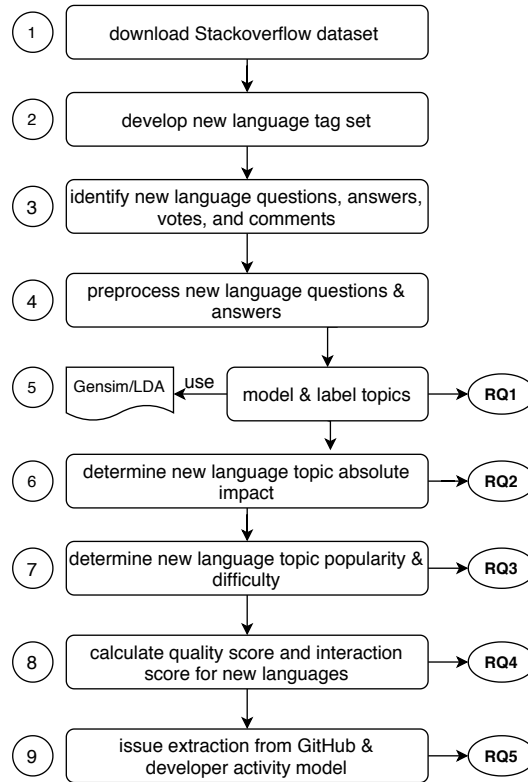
1
download Stackoverflow dataset

2
develop new language tag set

3
identify new language questions, answers, votes, and comments

4
preprocess new language questions & answers

5
Gensim/LDA
use
model & label topics
RQ1

6
determine new language topic absolute impact
RQ2

7
determine new language topic popularity & difficulty
RQ3

8
calculate quality score and interaction score for new languages
RQ4

9
issue extraction from GitHub & developer activity model
RQ5